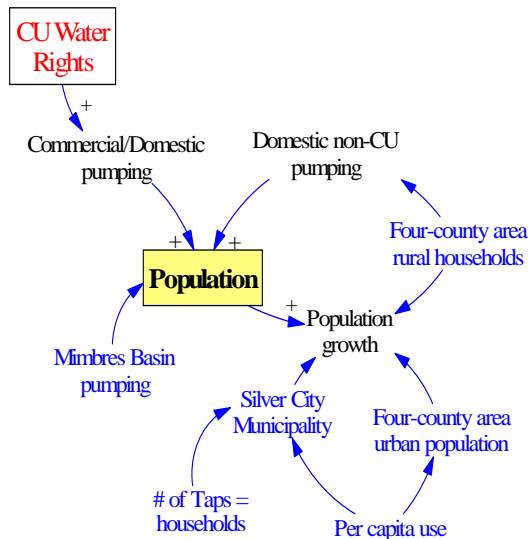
CU Water Rights

+

Commercial/Domestic pumping

Domestic non-CU pumping

+ +

Population

+

Population growth

Four-county area rural households

Mimbres Basin pumping

Silver City Municipality

Four-county area urban population

# of Taps = households

Per capita use